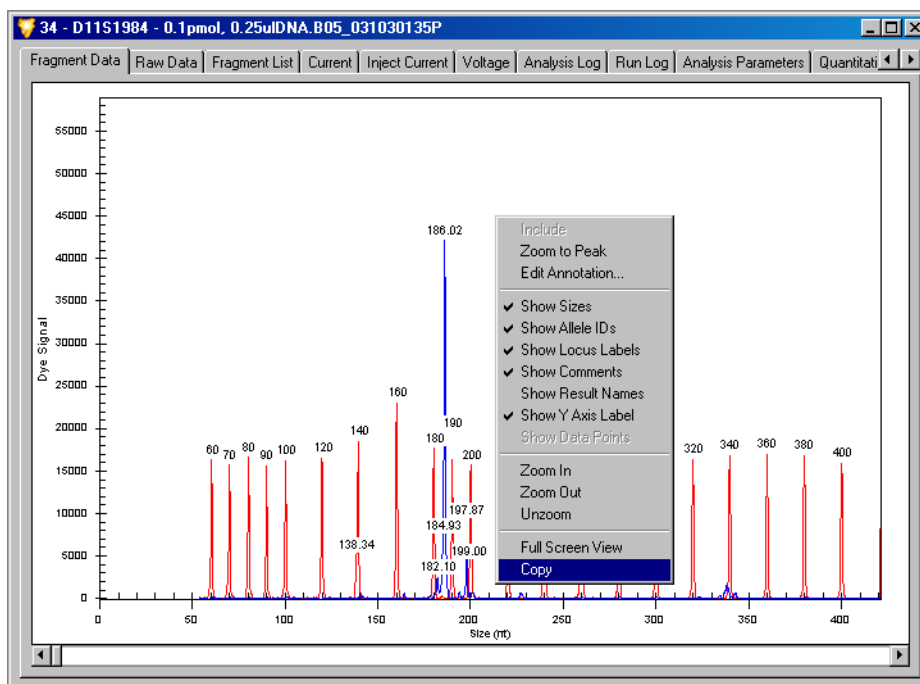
34 - D11S1984 - 0.1pmol, 0.25ulDNA.B05_031030135P

Fragment Data | Raw Data | Fragment List | Current | Inject Current | Voltage | Analysis Log | Run Log | Analysis Parameters | Quantitati

55000
50000
45000
40000
35000
30000
25000
20000
15000
10000
5000
0

Dye Signal

186.02
160
140
190
180
200
60 70 80 90 100 120
138.34
184.93
197.87
182.10
199.00
320 340 360 380 400

0 50 100 150 200 250 300 350 400
Size (nt)

Include
Zoom to Peak
Edit Annotation...
✔ Show Sizes
✔ Show Allele IDs
✔ Show Locus Labels
✔ Show Comments
Show Result Names
✔ Show Y Axis Label
Show Data Points
Zoom In
Zoom Out
Unzoom
Full Screen View
Copy